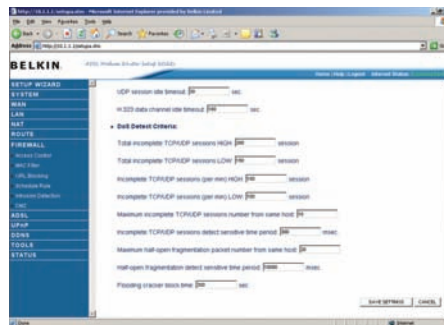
http://192.168.2.1/setup.stm - Microsoft Internet Explorer provided by Belkin Limited
File Edit View Favorites Tools Help
Back Search Favorites
Address http://192.168.2.1/setup.stm
BELKIN. ADSL Wireless Router Setup Utility
Home | Help | Logout Internet Status
SETUP WIZARD
SYSTEM
WAN
LAN
NAT
ROUTE
FIREWALL
Access Control
MAC Filter
URL Blocking
Schedule Rule
Intrusion Detection
DMZ
ADSL
UPnP
DDNS
TOOLS
STATUS
UDP session idle timeout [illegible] sec.
H.323 data channel idle timeout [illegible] sec.
• DoS Detect Criteria:
Total incomplete TCP/UDP sessions HIGH: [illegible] session
Total incomplete TCP/UDP sessions LOW: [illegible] session
Incomplete TCP/UDP sessions (per min) HIGH: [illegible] session
Incomplete TCP/UDP sessions (per min) LOW: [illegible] session
Maximum incomplete TCP/UDP sessions number from same host: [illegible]
Incomplete TCP/UDP sessions detect sensitive time period: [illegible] msec.
Maximum half-open fragmentation packet number from same host: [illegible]
Half-open fragmentation detect sensitive time period: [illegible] msec.
Flooding cracker block time: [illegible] sec.
SAVE SETTINGS CANCEL
Done Internet